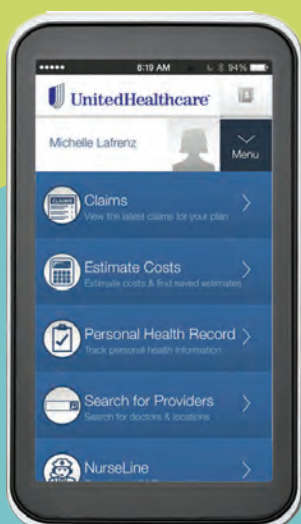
8:19 AM 94%

UnitedHealthcare

Michelle Lafrenz

Menu

CLAIMS

Claims
View the latest claims for your plan

Estimate Costs
Estimate costs & find saved estimates

Personal Health Record
Track personal health information

Search for Providers
Search for doctors & locations

NurseLine
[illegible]